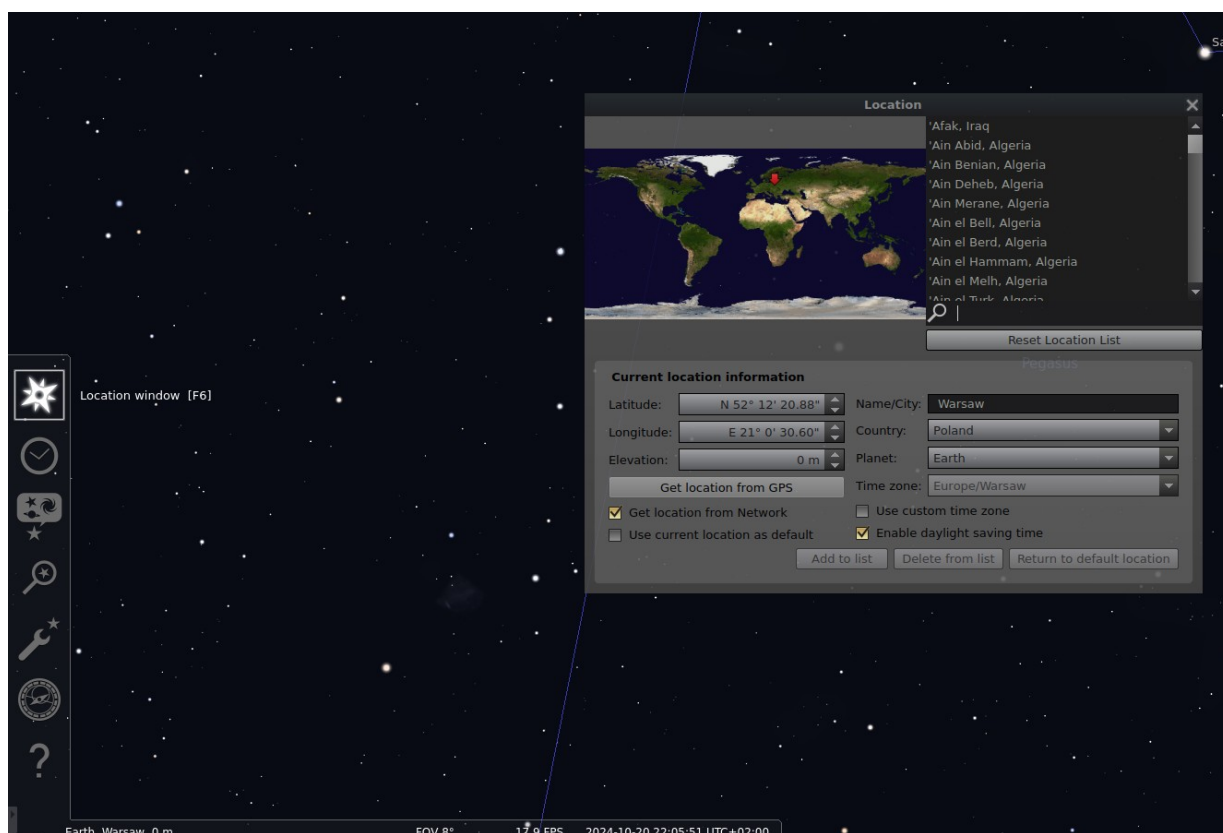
Sa

Location

'Afak, Iraq
'Ain Abid, Algeria
'Ain Benian, Algeria
'Ain Deheb, Algeria
'Ain Merane, Algeria
'Ain el Bell, Algeria
'Ain el Berd, Algeria
'Ain el Hammam, Algeria
'Ain el Melh, Algeria
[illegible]

Reset Location List

Pegasus

Location window [F6]

Current location information

Latitude: N 52° 12' 20.88"
Longitude: E 21° 0' 30.60"
Elevation: 0 m
Get location from GPS
Get location from Network
Use current location as default

Name/City: Warsaw
Country: Poland
Planet: Earth
Time zone: Europe/Warsaw
Use custom time zone
Enable daylight saving time

Add to list | Delete from list | Return to default location

Earth, Warsaw, 0 m FOV 8° 17.9 FPS 2024-10-20 22:05:51 UTC+02:00